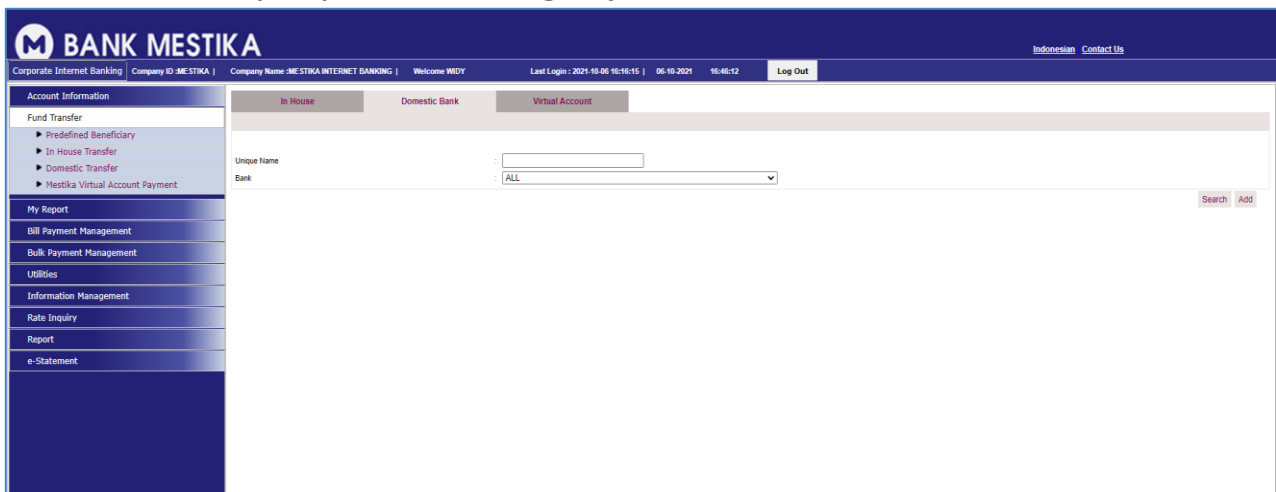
BANK MESTIKA

Indonesian Contact Us

Corporate Internet Banking | Company ID :MESTIKA | Company Name :MESTIKA INTERNET BANKING | Welcome WIDY | Last Login : 2021-10-06 16:16:15 | 06-10-2021 16:46:12 | Log Out

Account Information
Fund Transfer
▶ Predefined Beneficiary
▶ In House Transfer
▶ Domestic Transfer
▶ Mestika Virtual Account Payment
My Report
Bill Payment Management
Bulk Payment Management
Utilities
Information Management
Rate Inquiry
Report
e-Statement

In House | Domestic Bank | Virtual Account

Unique Name :
Bank : ALL

Search Add